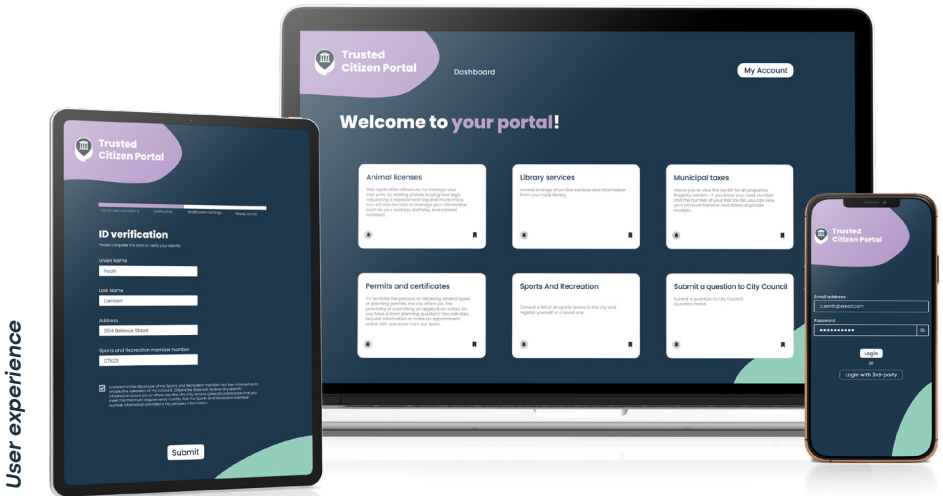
User experience

Trusted Citizen Portal

Terms and conditions Verification Notification settings Ready to Go

ID verification

Please complete the form to verify your identity

Given Name
Noah

Last Name
Lambert

Address
204 Bellevue Street

Sports and Recreation member number
C71021

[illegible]

Submit

Trusted Citizen Portal

Dashboard

My Account

Welcome to your portal!

Animal licenses

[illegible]

Library services

Access a range of on-line services and information from your local library.

Municipal taxes

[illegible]

Permits and certificates

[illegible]

Sports And Recreation

Consult a list of all sports teams in the city and register yourself or a loved one.

Submit a question to City Council

Submit a question to City Council
Question theme

Trusted Citizen Portal

Email address
l.smith@email.com

Password
••••••••••

Login
or
Login with 3rd-party